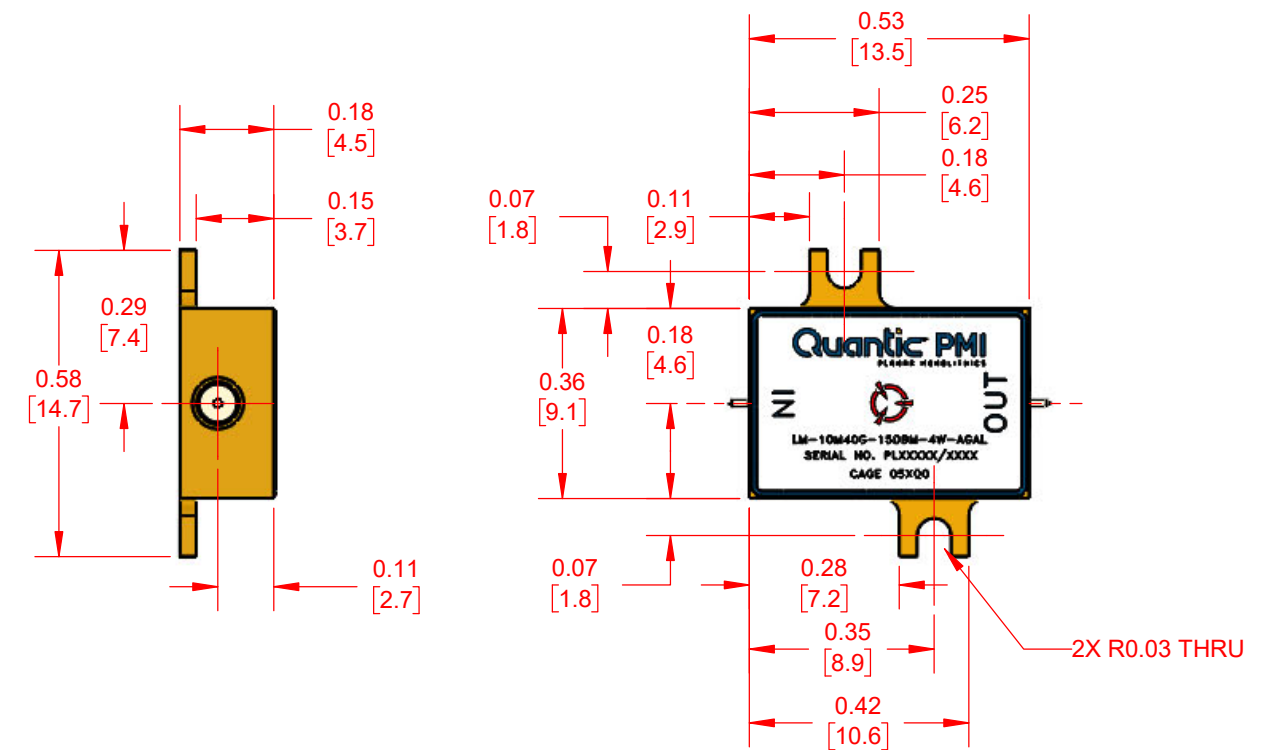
0.18
[4.5]

0.15
[3.7]

0.29
[7.4]

0.58
[14.7]

0.11
[2.7]

0.53
[13.5]

0.25
[6.2]

0.18
[4.6]

0.07
[1.8]

0.11
[2.9]

0.18
[4.6]

0.36
[9.1]

Quantic PMI
PLANAR MONOLITHICS

IN

OUT

LM-10M40G-15DBM-4W-AGAL
SERIAL NO. PLXXXXX/XXXX
CAGE 05XQ0

0.07
[1.8]

0.28
[7.2]

0.35
[8.9]

0.42
[10.6]

2X R0.03 THRU